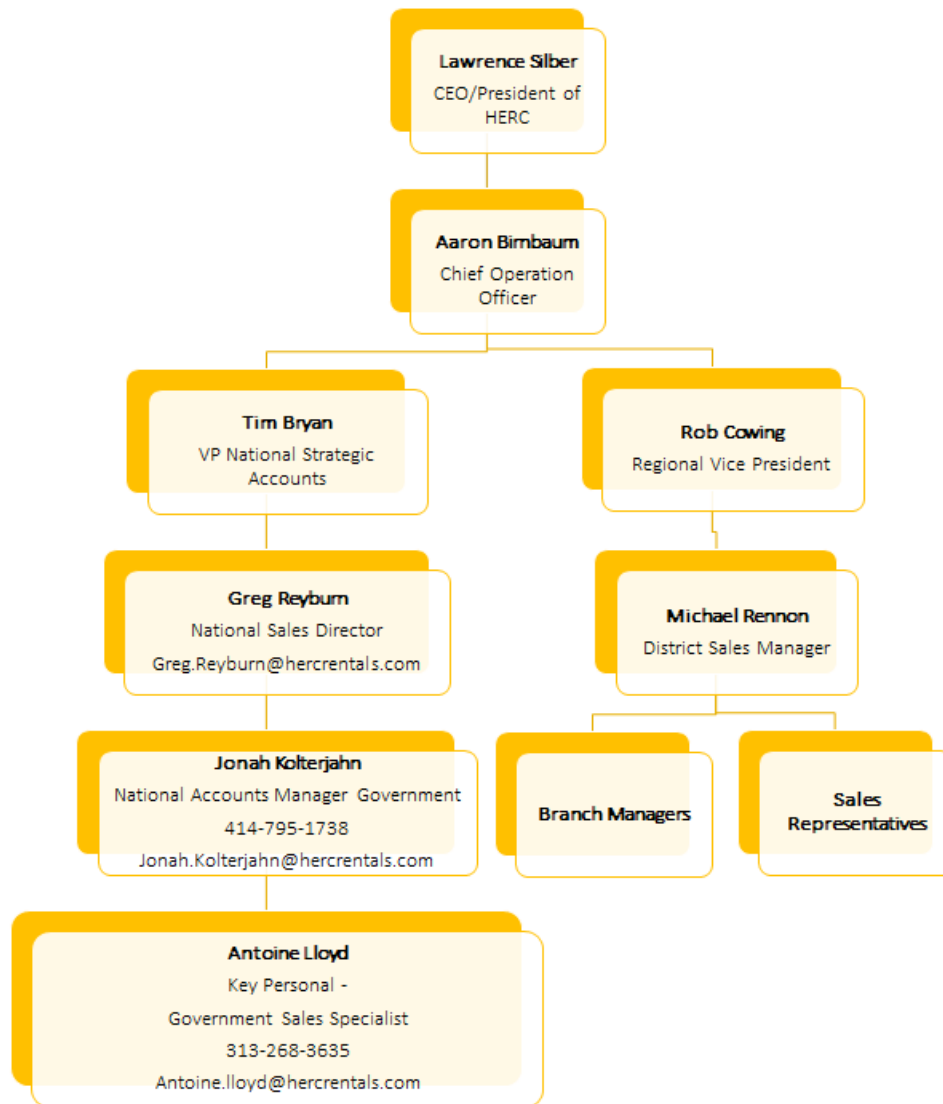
Lawrence Silber
CEO/President of HERC

Aaron Birnbaum
Chief Operation Officer

Tim Bryan
VP National Strategic Accounts

Greg Reyburn
National Sales Director
Greg.Reyburn@hercrentals.com

Jonah Kolterjahn
National Accounts Manager Government
414-795-1738
Jonah.Kolterjahn@hercrentals.com

Antoine Lloyd
Key Personal -
Government Sales Specialist
313-268-3635
Antoine.lloyd@hercrentals.com

Rob Cowing
Regional Vice President

Michael Rennon
District Sales Manager

Branch Managers

Sales Representatives